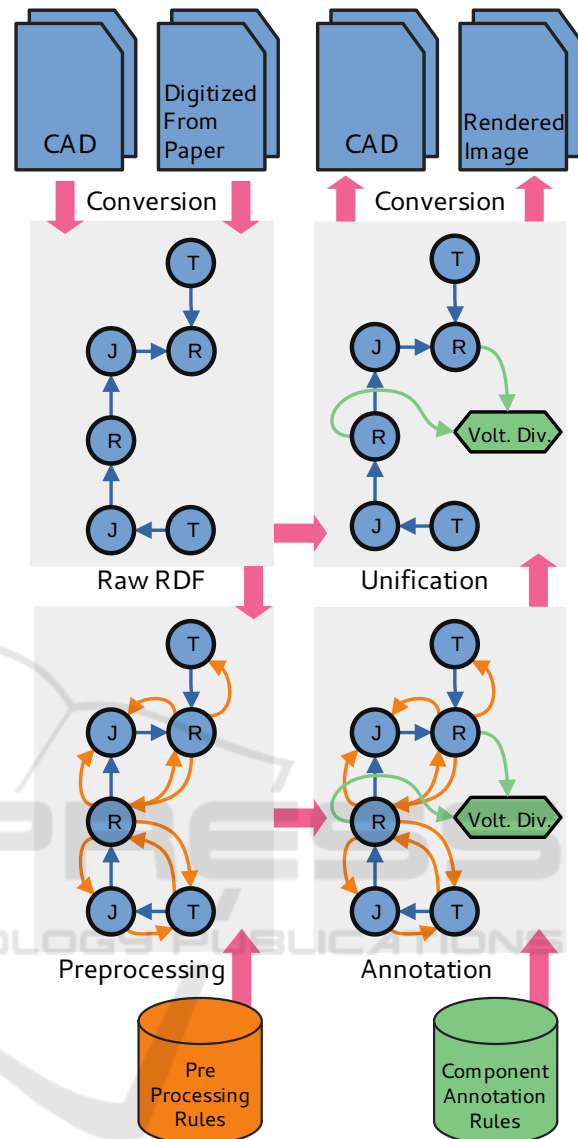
CAD

Digitized From Paper

CAD

Rendered Image

Conversion

Conversion

T

J

R

R

J

T

T

J

R

R

Volt. Div.

J

T

Raw RDF

Unification

T

J

R

R

J

T

T

J

R

R

Volt. Div.

J

T

Preprocessing

Annotation

Pre Processing Rules

Component Annotation Rules